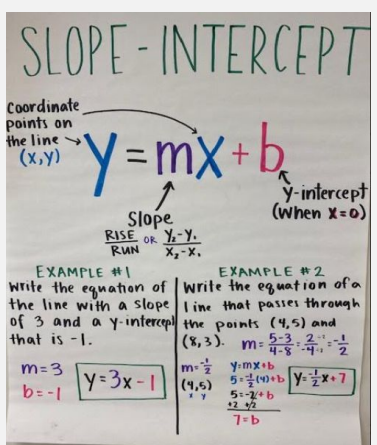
SLOPE-INTERCEPT

Coordinate points on the line (x,y)

$Y = mX + b$

Slope
$\frac{RISE}{RUN}$ OR $\frac{Y_2 - Y_1}{X_2 - X_1}$

Y-intercept (When $X=0$)

EXAMPLE #1
Write the equation of the line with a slope of 3 and a y-intercept that is -1.

$m=3$
$b=-1$
$Y=3x-1$

EXAMPLE #2
Write the equation of a line that passes through the points (4,5) and (8,3). $m=\frac{5-3}{4-8}=\frac{2}{-4}=\frac{-1}{2}$

$m=-\frac{1}{2}$
(4,5)
x y

$Y=mx+b$
$5=\frac{-1}{2}(4)+b$
$5=-2+b$
+2 +2
$7=b$

$Y=\frac{-1}{2}x+7$